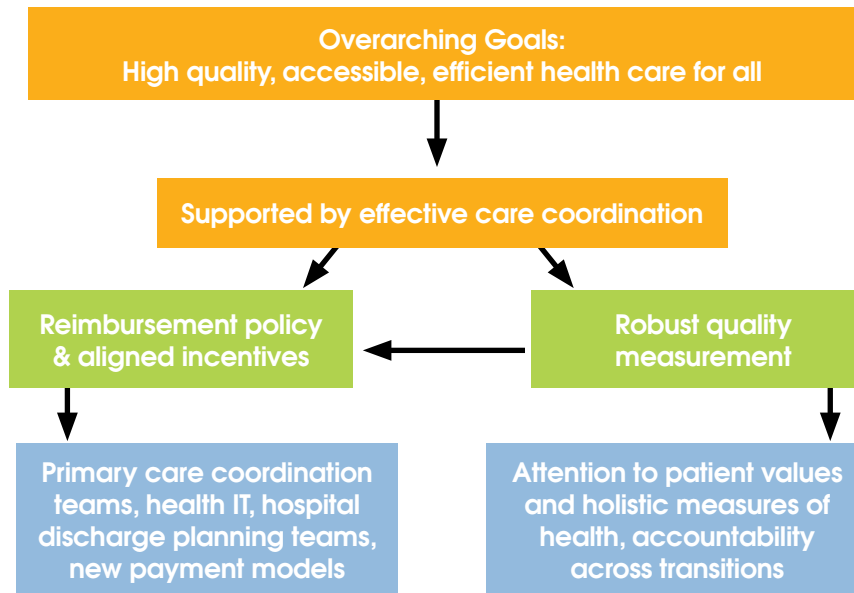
Overarching Goals:
High quality, accessible, efficient health care for all

Supported by effective care coordination

Reimbursement policy & aligned incentives

Robust quality measurement

Primary care coordination teams, health IT, hospital discharge planning teams, new payment models

Attention to patient values and holistic measures of health, accountability across transitions